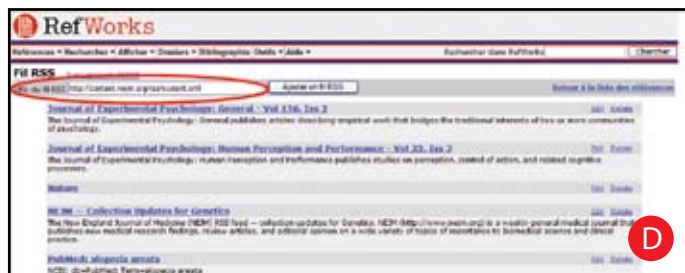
RefWorks

Références • Rechercher • Afficher • Dossiers • Bibliographie • Outils • Aide •

Rechercher dans RefWorks

Chercher

Fil RSS

URL du fil RSS http://content.nejm.org/rss/current.xml

Ajouter un fil RSS

Retour à la liste des références

Journal of Experimental Psychology: General - Vol 136, Iss 2

The Journal of Experimental Psychology: General publishes articles describing empirical work that bridges the traditional interests of two or more communities of psychology.

Edit Delete

Journal of Experimental Psychology: Human Perception and Performance - Vol 33, Iss 2

The Journal of Experimental Psychology: Human Perception and Performance publishes studies on perception, control of action, and related cognitive processes.

Edit Delete

Nature

Edit Delete

NEJM -- Collection Updates for Genetics

The New England Journal of Medicine (NEJM) RSS feed -- collection updates for Genetics. NEJM (http://www.nejm.org) is a weekly general medical journal that publishes new medical research findings, review articles, and editorial opinion on a wide variety of topics of importance to biomedical science and clinical practice.

Edit Delete

PubMed: alopecia areata

NCBI: db=PubMed Term=alopecia areata

D